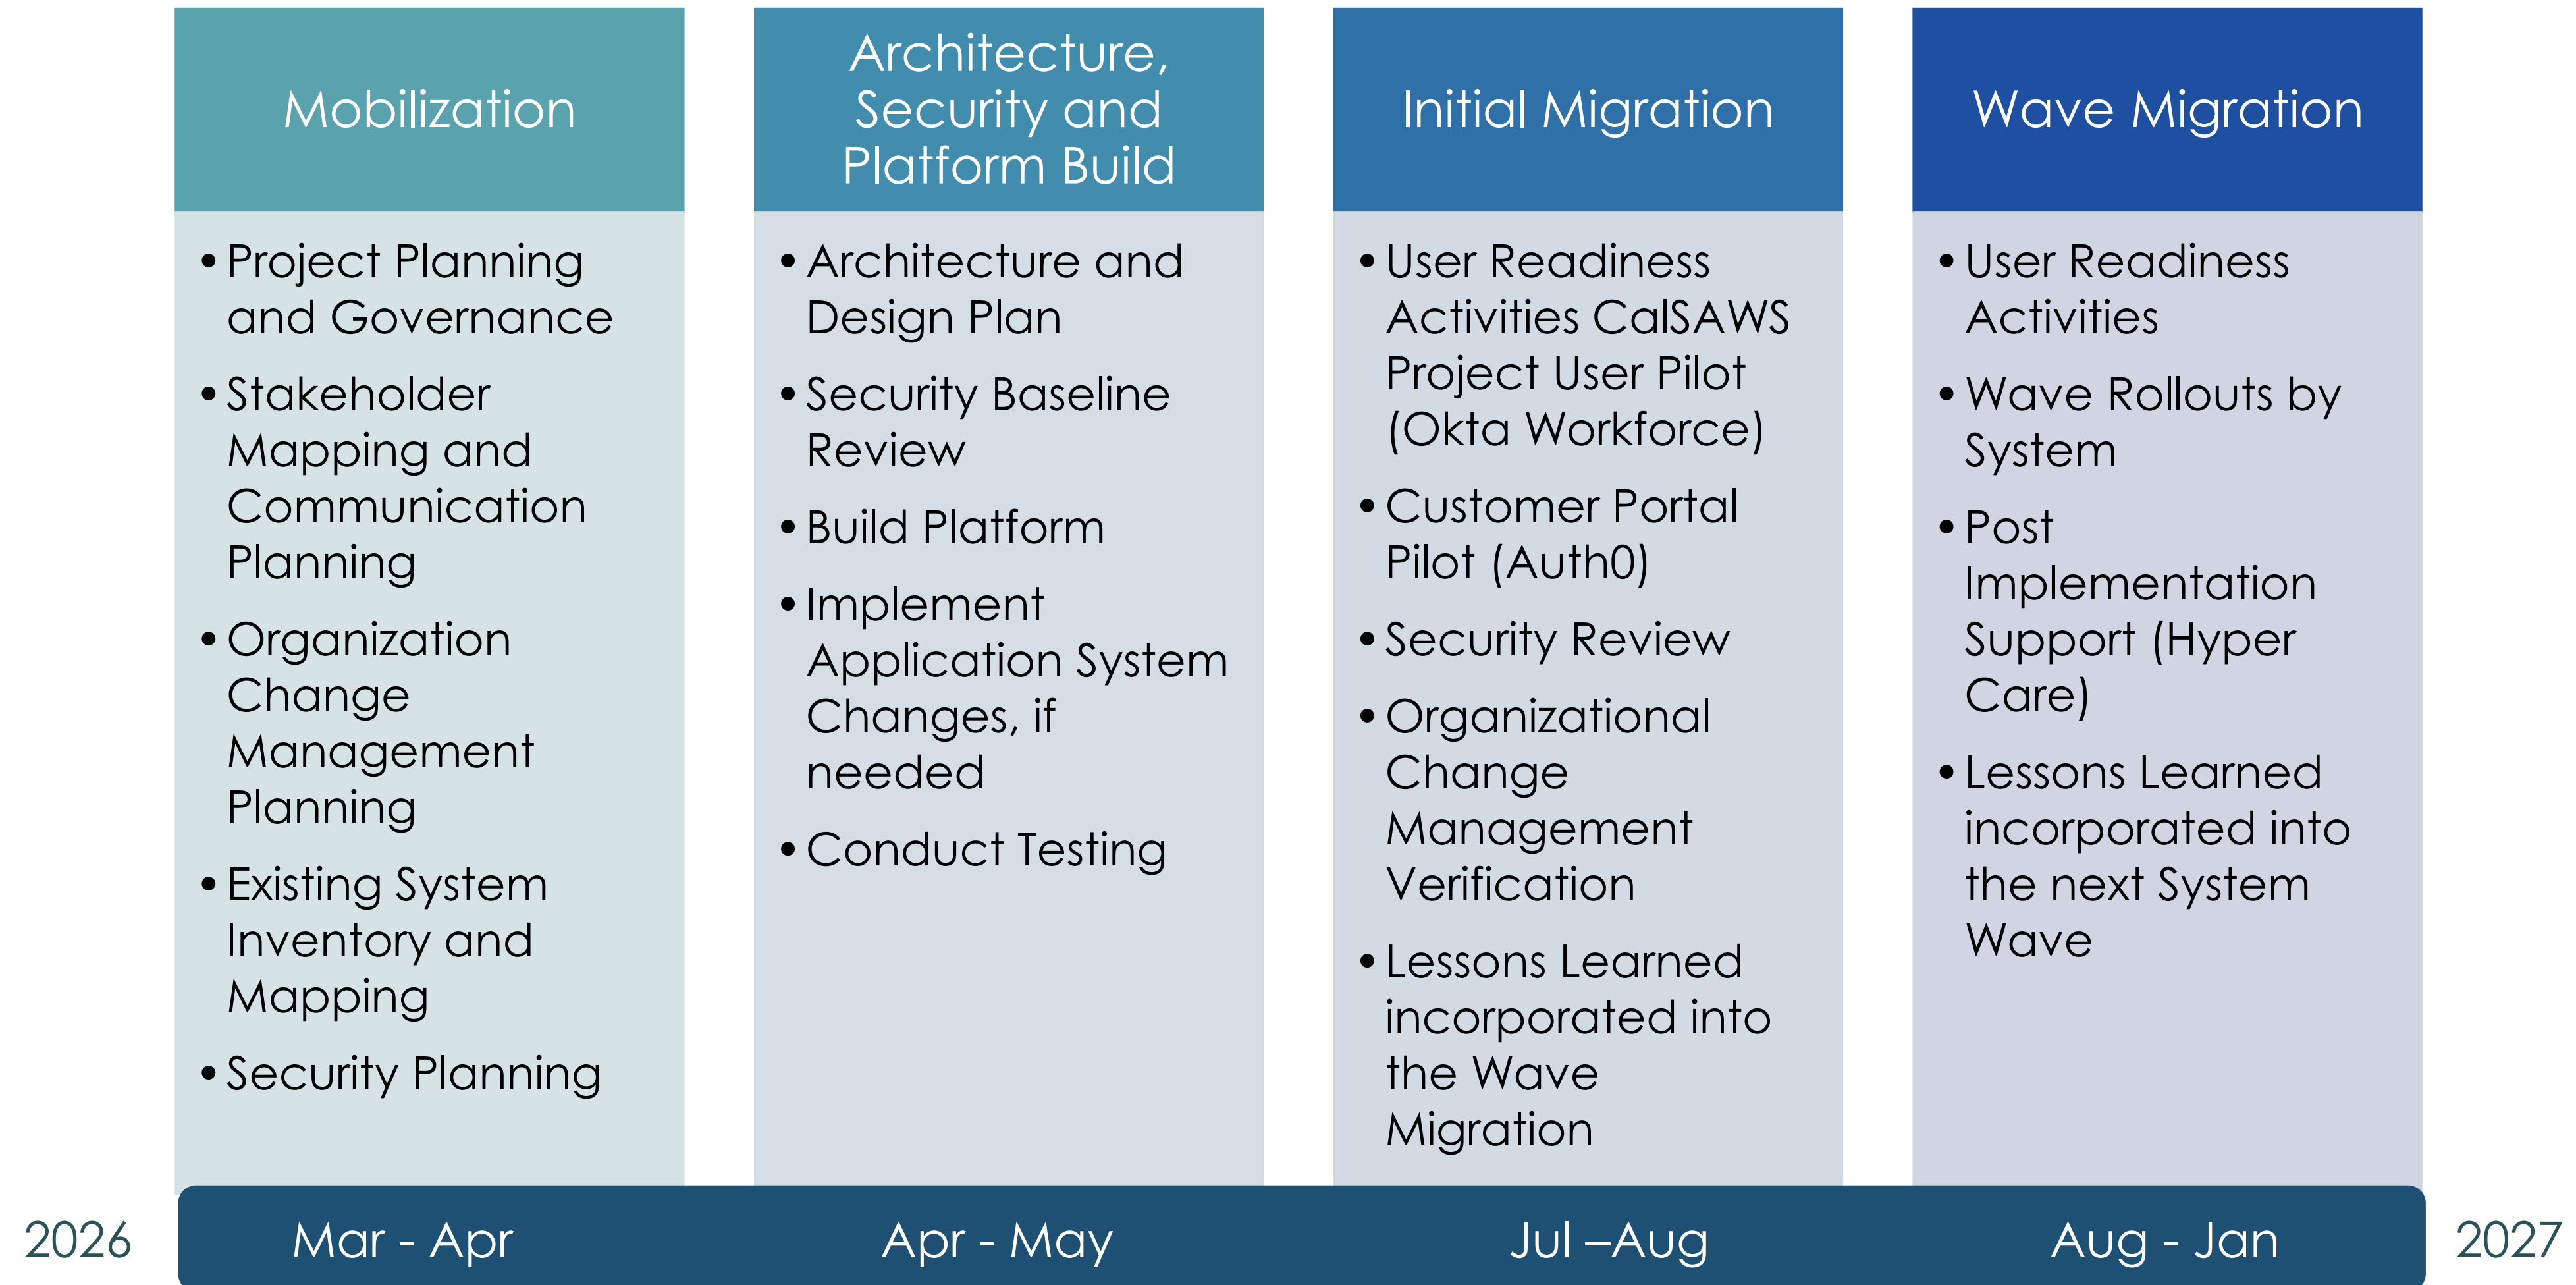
Mobilization

• Project Planning and Governance
• Stakeholder Mapping and Communication Planning
• Organization Change Management Planning
• Existing System Inventory and Mapping
• Security Planning

Architecture, Security and Platform Build

• Architecture and Design Plan
• Security Baseline Review
• Build Platform
• Implement Application System Changes, if needed
• Conduct Testing

Initial Migration

• User Readiness Activities CalSAWS Project User Pilot (Okta Workforce)
• Customer Portal Pilot (Auth0)
• Security Review
• Organizational Change Management Verification
• Lessons Learned incorporated into the Wave Migration

Wave Migration

• User Readiness Activities
• Wave Rollouts by System
• Post Implementation Support (Hyper Care)
• Lessons Learned incorporated into the next System Wave

2026 Mar - Apr Apr - May Jul –Aug Aug - Jan 2027